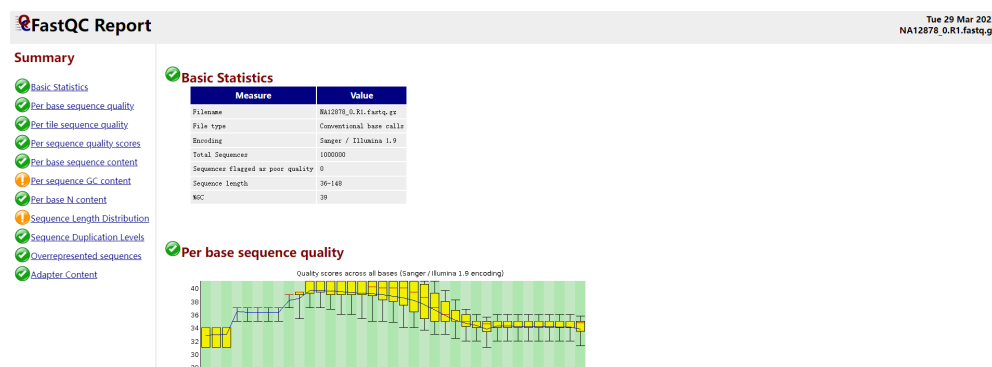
FastQC Report

Tue 29 Mar 202
NA12878_0.R1.fastq.g

Summary

Basic Statistics
Per base sequence quality
Per tile sequence quality
Per sequence quality scores
Per base sequence content
Per sequence GC content
Per base N content
Sequence Length Distribution
Sequence Duplication Levels
Overrepresented sequences
Adapter Content

Basic Statistics

| Measure | Value |
|---|---|
| Filename | NA12878_0.R1.fastq.gz |
| File type | Conventional base calls |
| Encoding | Sanger / Illumina 1.9 |
| Total Sequences | 1000000 |
| Sequences flagged as poor quality | 0 |
| Sequence length | 36-148 |
| %GC | 39 |

Per base sequence quality

Quality scores across all bases (Sanger / Illumina 1.9 encoding)

40
38
36
34
32
30